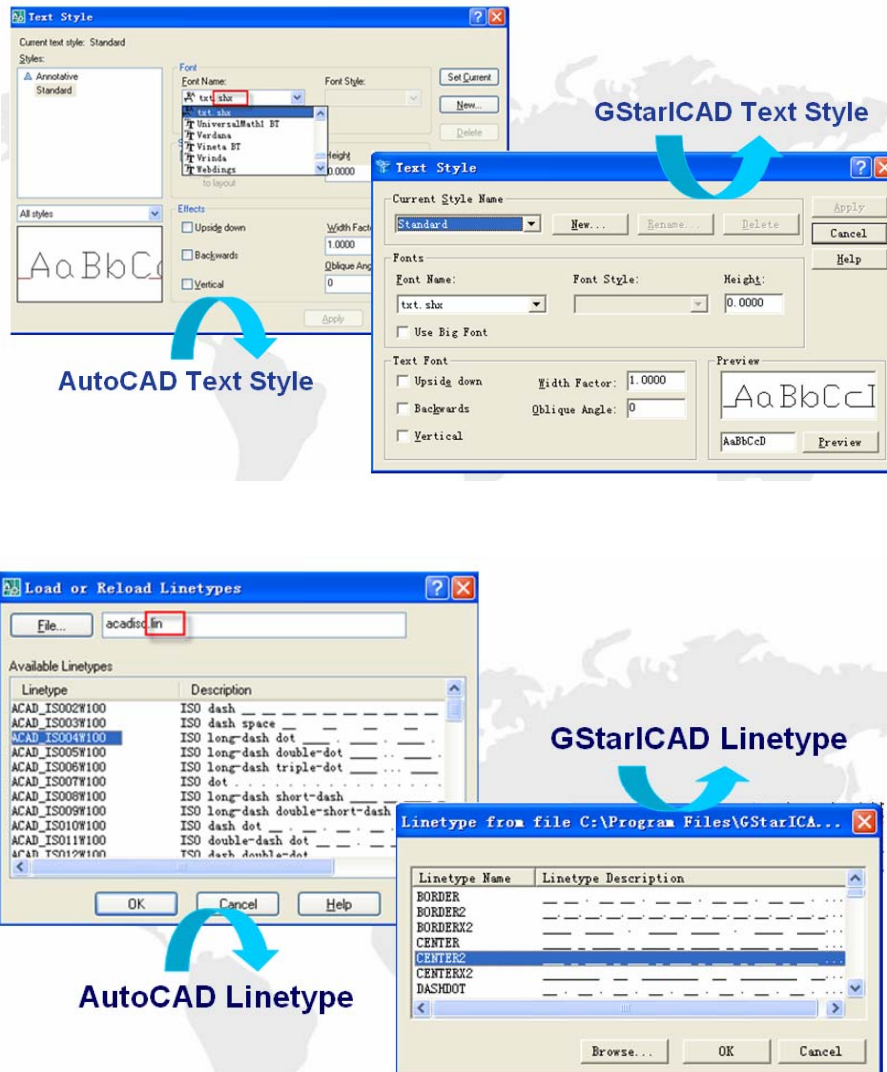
Text Style

Current text style: Standard

Styles:

Annotative

Standard

Font

Font Name:

txt.shx

Font Style:

txt.shx

UniversalMath1 BT

Verdana

Vineta BT

Vrinda

Webdings

to layout

Height

0.0000

Set Current

New...

Delete

All styles

AaBbC

Effects

Upside down

Backwards

Vertical

Width Factor

1.0000

Oblique Angle

0

Apply

AutoCAD Text Style

GStarICAD Text Style

Text Style

Current Style Name

Standard

New...

Rename...

Delete

Apply

Cancel

Help

Fonts

Font Name:

txt.shx

Font Style:

Height:

0.0000

Use Big Font

Text Font

Upside down

Backwards

Vertical

Width Factor:

1.0000

Oblique Angle:

0

Preview

AaBbCcI

AaBbCcD

Preview

Load or Reload Linetypes

File...

acadiso.lin

Available Linetypes

| Linetype | Description |
|---|---|
| ACAD_ISO02W100 | ISO dash |
| ACAD_ISO03W100 | ISO dash space |
| ACAD_ISO04W100 | ISO long-dash dot |
| ACAD_ISO05W100 | ISO long-dash double-dot |
| ACAD_ISO06W100 | ISO long-dash triple-dot |
| ACAD_ISO07W100 | ISO dot |
| ACAD_ISO08W100 | ISO long-dash short-dash |
| ACAD_ISO09W100 | ISO long-dash double-short-dash |
| ACAD_ISO10W100 | ISO dash dot |
| ACAD_ISO11W100 | ISO double-dash dot |
| ACAD_ISO12W100 | ISO dash double-dot |

OK

Cancel

Help

AutoCAD Linetype

GStarICAD Linetype

Linetype from file C:\Program Files\GStarICA...

| Linetype Name | Linetype Description |
|---|---|
| BORDER | |
| BORDER2 | |
| BORDERX2 | |
| CENTER | |
| CENTER2 | |
| CENTERX2 | |
| DASHDOT | |

Browse...

OK

Cancel